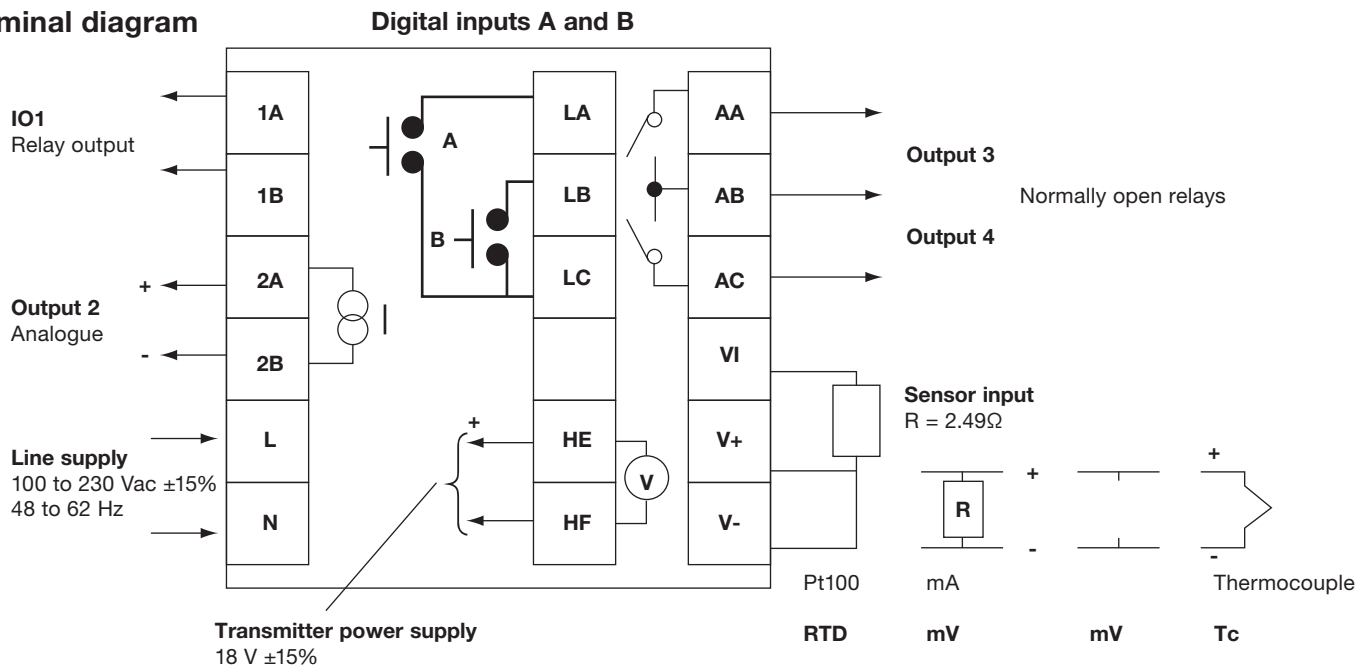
minal diagram

Digital inputs A and B

IO1
Relay output

1A

1B

Output 2
Analogue

+

2A

-

2B

Line supply
100 to 230 Vac ±15%
48 to 62 Hz

L

N

A

B

LA

LB

LC

HE

HF

+

V

Transmitter power supply
18 V ±15%

AA

AB

AC

VI

V+

V-

Output 3

Normally open relays

Output 4

Sensor input
R = 2.49Ω

R

+

-

+

-

Pt100

mA

Thermocouple

RTD

mV

mV

Tc